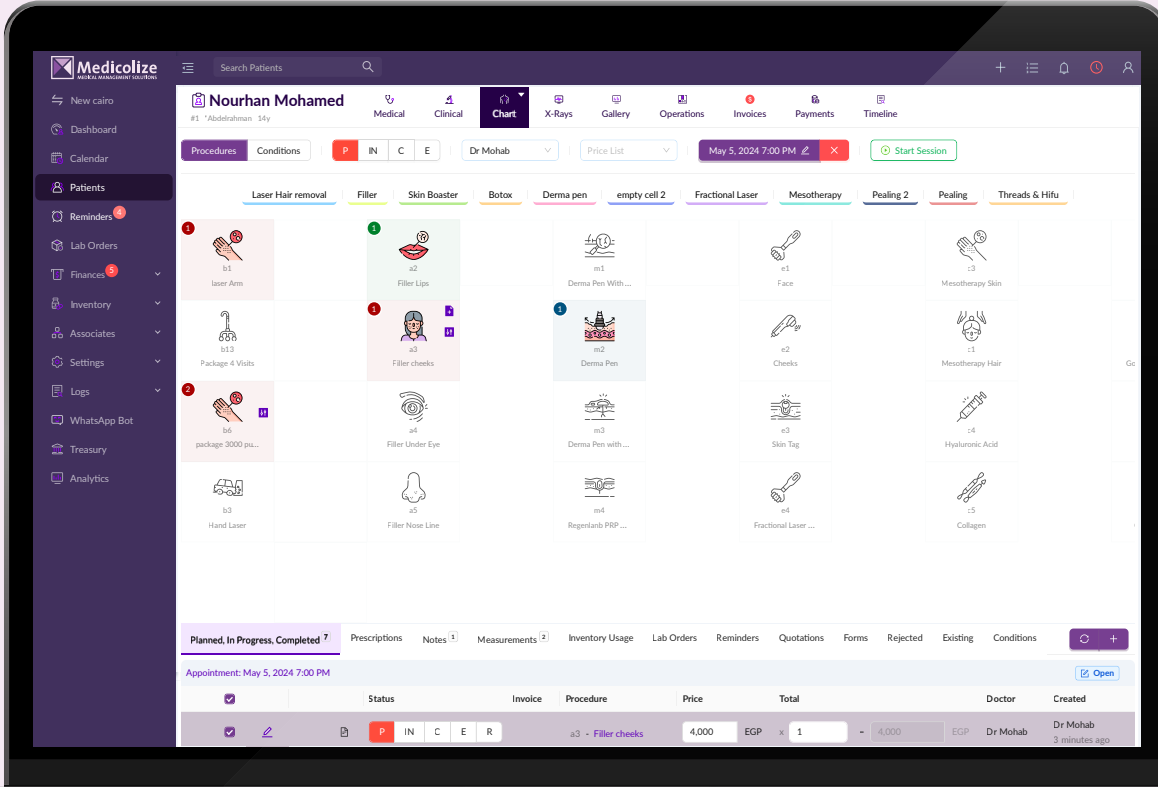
Medicolize
MEDICAL MANAGEMENT SOLUTIONS

Search Patients

New cairo
Dashboard
Calendar
Patients
Reminders 4
Lab Orders
Finances 5
Inventory
Associates
Settings
Logs
WhatsApp Bot
Treasury
Analytics

Nourhan Mohamed
#1 *Abdelrahman 14y

Medical
Clinical
Chart
X-Rays
Gallery
Operations
Invoices
Payments
Timeline

Procedures
Conditions
P
IN
C
E
Dr Mohab
Price List
May 5, 2024 7:00 PM
Start Session

Laser Hair removal
Filler
Skin Boaster
Botox
Derma pen
empty cell 2
Fractional Laser
Mesotherapy
Pealing 2
Pealing
Threads & Hifu

1
b1
laser Arm

1
a2
Filler Lips

m1
Derma Pen With ...

e1
Face

:3
Mesotherapy Skin

b13
Package 4 Visits

1
a3
Filler cheeks

1
m2
Derma Pen

e2
Cheeks

:1
Mesotherapy Hair

Go

2
b6
package 3000 pu...

a4
Filler Under Eye

m3
Derma Pen with ...

e3
Skin Tag

:4
Hyaluronic Acid

b3
Hand Laser

a5
Filler Nose Line

m4
Regenlanb PRP ...

e4
Fractional Laser ...

:5
Collagen

Planned, In Progress, Completed 7
Prescriptions
Notes 1
Measurements 2
Inventory Usage
Lab Orders
Reminders
Quotations
Forms
Rejected
Existing
Conditions

Appointment: May 5, 2024 7:00 PM
Open

| | Status | Invoice | Procedure | Price | Total | Doctor | Created |
|---|---|---|---|---|---|---|---|
| | P IN C E R | | a3 - Filler cheeks | 4,000 EGP x 1 | = 4,000 EGP | Dr Mohab | Dr Mohab 3 minutes ago |